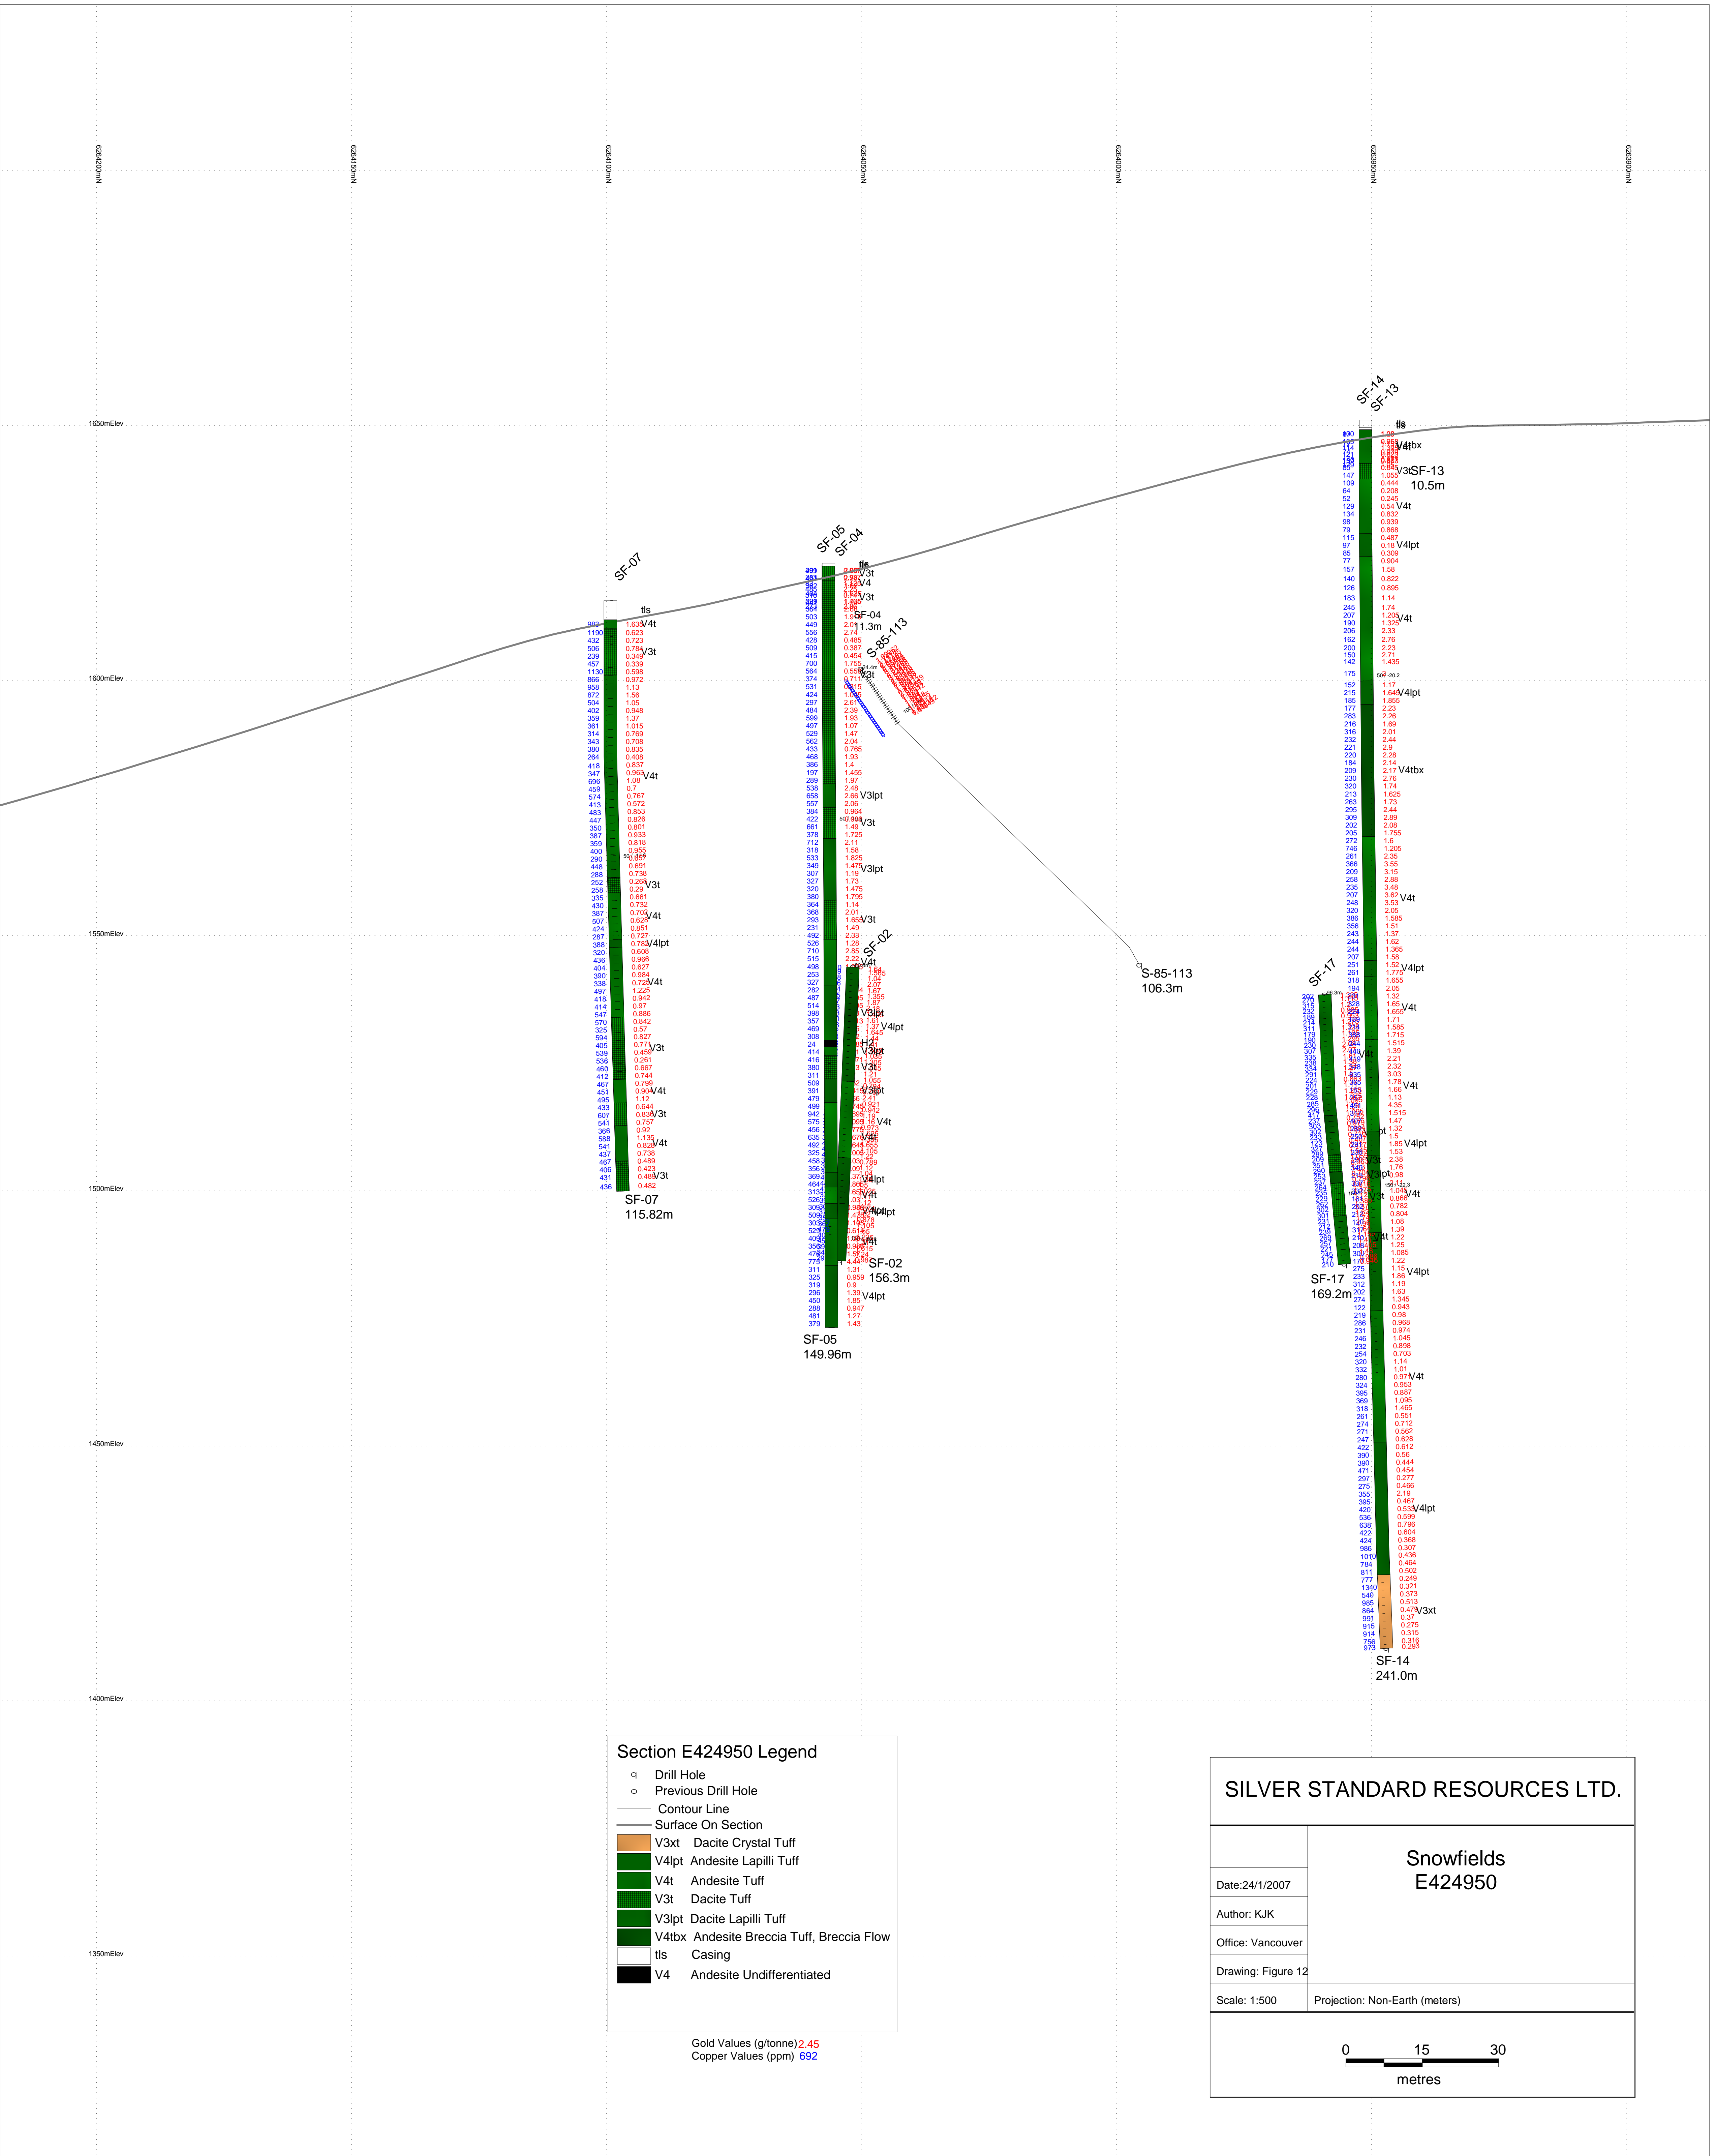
6264200mN
6264150mN
6264100mN
6264050mN
6264000mN
6263950mN
6263900mN

1650mElev
1600mElev
1550mElev
1500mElev
1450mElev
1400mElev
1350mElev

SF-07
tls
V4t
V3t
V4t
V3t
V4t
V4lpt
V4t
V3t
V4t
V3t
V4t
V3t
SF-07
115.82m

SF-05
SF-04
tls
V3t
V4
V3t
SF-04
11.3m
V3lpt
V3t
V3lpt
V3t
SF-05
149.96m

SF-02
V4t
V3lpt
V4lpt
V3lpt
V3t
V3lpt
V4t
V4t
V4lpt
V4t
V4lpt
V4t
SF-02
156.3m
V4lpt

S-85-113
S-85-113
106.3m

SF-14
SF-13
tls
V4tbx
V3t
SF-13
10.5m
V4t
V4lpt
V4t
V4lpt
V4tbx
V4t
V4lpt
V4t
V4t
V4lpt
V4t
V4lpt
V4t
V4lpt
V3xt
SF-14
241.0m

SF-17
SF-17
169.2m

Section E424950 Legend
Drill Hole
Previous Drill Hole
Contour Line
Surface On Section
V3xt Dacite Crystal Tuff
V4lpt Andesite Lapilli Tuff
V4t Andesite Tuff
V3t Dacite Tuff
V3lpt Dacite Lapilli Tuff
V4tbx Andesite Breccia Tuff, Breccia Flow
tls Casing
V4 Andesite Undifferentiated

Gold Values (g/tonne) 2.45
Copper Values (ppm) 692

SILVER STANDARD RESOURCES LTD.
Snowfields
E424950
Date:24/1/2007
Author: KJK
Office: Vancouver
Drawing: Figure 12
Scale: 1:500
Projection: Non-Earth (meters)
0 15 30
metres